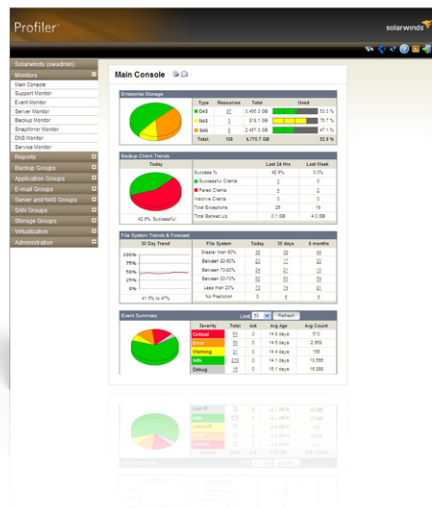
Profiler

solarwinds

Solarwinds (swadmin)

Monitors

Main Console

Support Monitor

Event Monitor

Server Monitor

Backup Monitor

Snapmirror Monitor

DNS Monitor

Service Monitor

Reports

Backup Groups

Application Groups

E-mail Groups

Server and NAS Groups

SAN Groups

Storage Groups

Virtualization

Administration

Main Console

Enterprise Storage

| Type | Resources | Total | Used |
|---|---|---|---|
| DAS | 97 | 3,465.3 GB | 53.3 % |
| NAS | 3 | 818.1 GB | 18.7 % |
| SAN | 8 | 2,487.3 GB | 47.1 % |
| Total | 108 | 6,770.7 GB | 32.9 % |

Backup Client Trends

| Today | | Last 24 Hrs | Last Week |
|---|---|---|---|
| | Success % | 42.9% | 0.0% |
| | Successful Clients | 3 | 0 |
| | Failed Clients | 4 | 2 |
| | Inactive Clients | 0 | 0 |
| | Total Exceptions | 26 | 19 |
| 42.9% Successful | Total Backed Up | 0.1 GB | 4.0 GB |

File System Trends & Forecast

| 30 Day Trend | File System | Today | 30 days | 6 months |
|---|---|---|---|---|
| 100% | Greater than 90% | 38 | 38 | 66 |
| 75% | Between 80-90% | 22 | 17 | 66 |
| 50% | Between 70-80% | 24 | 25 | 22 |
| 25% | Between 50-70% | 60 | 63 | 31 |
| 0% | Less than 20% | 73 | 73 | 84 |
| 41.5% to 47% | No Prediction | 0 | 5 | 6 |

Event Summary

Limit 50 Refresh

| Severity | Total | Ack | Avg Age | Avg Count |
|---|---|---|---|---|
| Critical | 83 | 0 | 14.8 days | 611 |
| Error | 50 | 0 | 14.8 days | 2,950 |
| Warning | 34 | 0 | 14.9 days | 166 |
| Info | 279 | 0 | 14.7 days | 13,886 |
| Debug | 15 | 0 | 15.1 days | 15,886 |